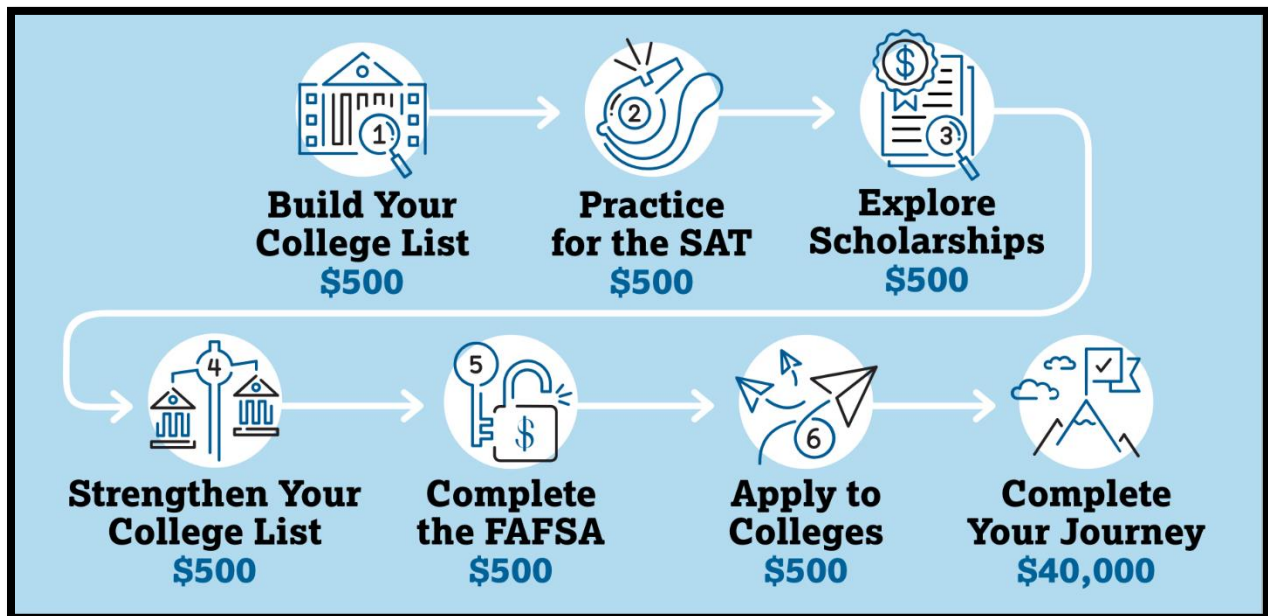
1
Build Your College List
$500

2
Practice for the SAT
$500

3
Explore Scholarships
$500

4
Strengthen Your College List
$500

5
Complete the FAFSA
$500

6
Apply to Colleges
$500

Complete Your Journey
$40,000